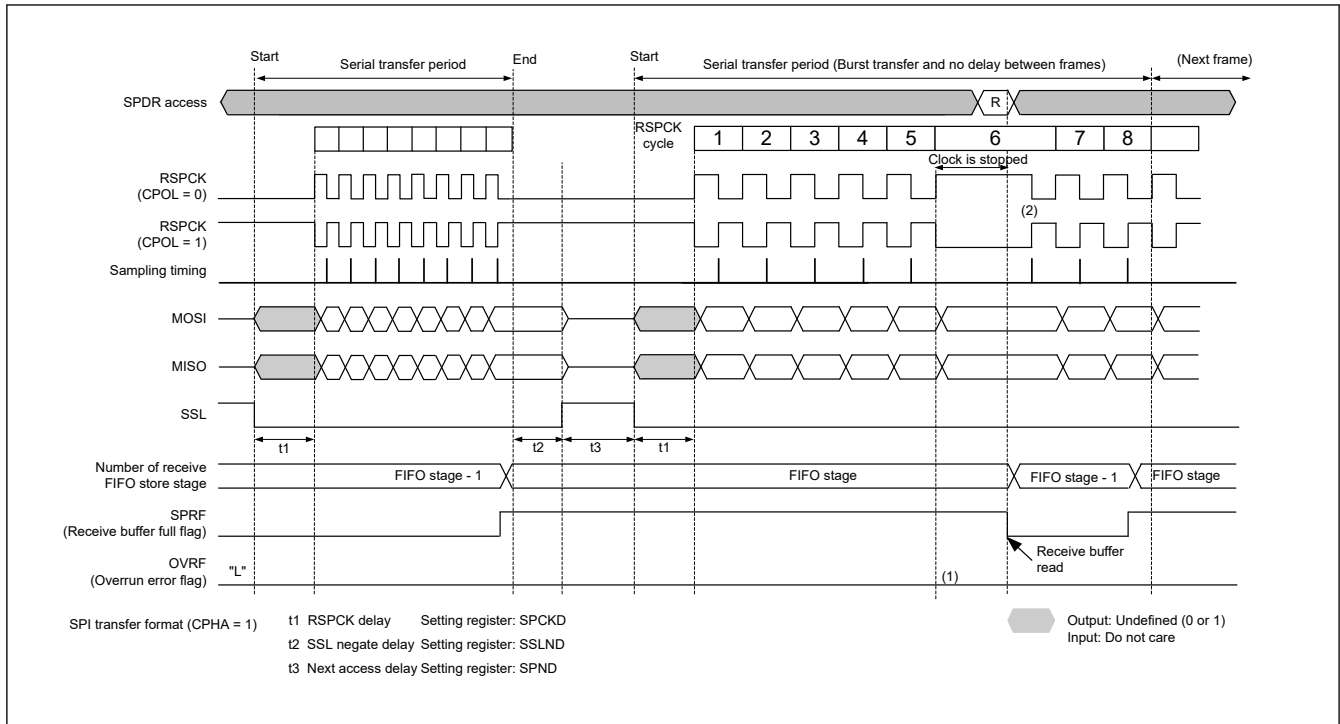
Start
Serial transfer period
End
Start
Serial transfer period (Burst transfer and no delay between frames)
(Next frame)

SPDR access
R

RSPCK cycle
1
2
3
4
5
6
7
8
Clock is stopped

RSPCK (CPOL = 0)
RSPCK (CPOL = 1)
(2)
Sampling timing
MOSI
MISO
SSL
t1
t2
t3
t1
Number of receive FIFO store stage
FIFO stage - 1
FIFO stage
FIFO stage - 1
FIFO stage
SPRF (Receive buffer full flag)
OVRF (Overrun error flag)
"L"
(1)
Receive buffer read

SPI transfer format (CPHA = 1)
t1 RSPCK delay Setting register: SPCKD
t2 SSL negate delay Setting register: SSLND
t3 Next access delay Setting register: SPND

Output: Undefined (0 or 1)
Input: Do not care